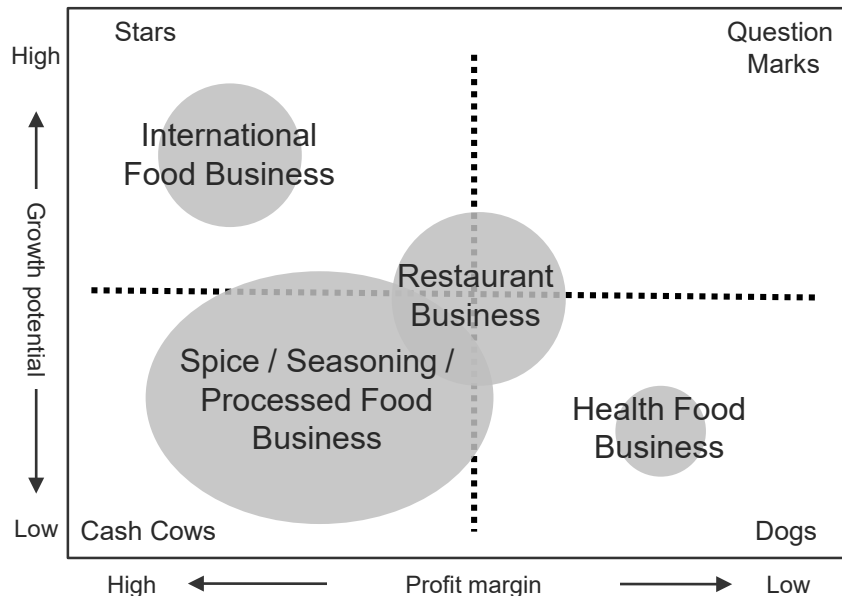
High

Stars

Question Marks

International Food Business

Growth potential

Restaurant Business

Spice / Seasoning / Processed Food Business

Health Food Business

Low

Cash Cows

Dogs

High

Profit margin

Low